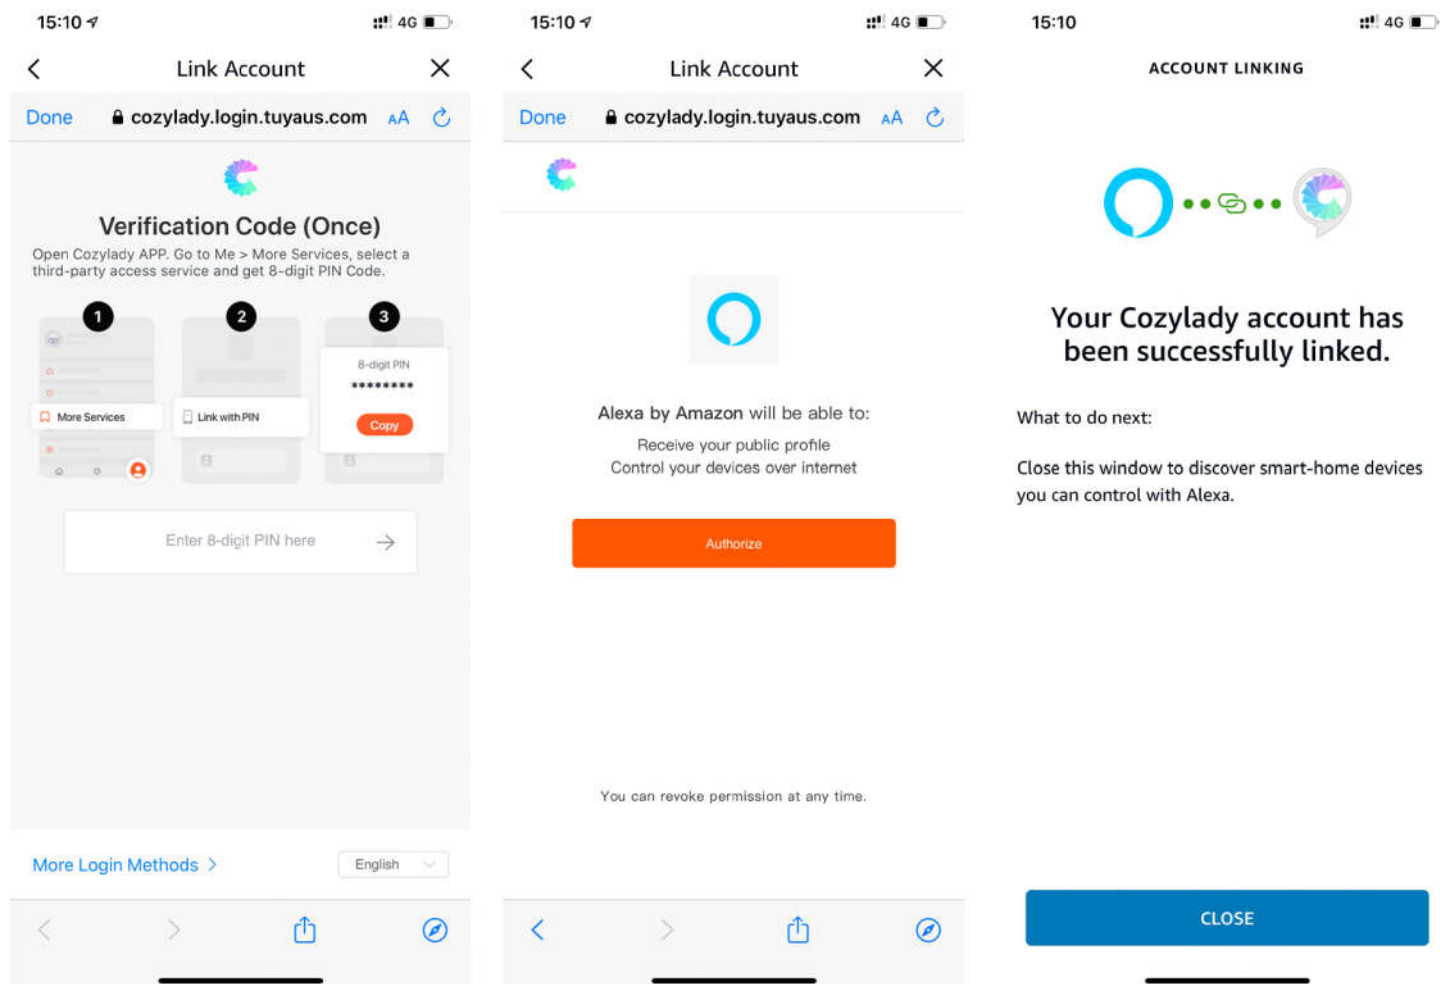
15:10 4G

Link Account

Done cozylady.login.tuyaus.com AA

Verification Code (Once)

Open Cozylady APP. Go to Me > More Services, select a third-party access service and get 8-digit PIN Code.

1 2 3

More Services

Link with PIN

8-digit PIN

********

Copy

Enter 8-digit PIN here

More Login Methods >

English

15:10 4G

Link Account

Done cozylady.login.tuyaus.com AA

Alexa by Amazon will be able to:

Receive your public profile
Control your devices over internet

Authorize

You can revoke permission at any time.

15:10 4G

ACCOUNT LINKING

Your Cozylady account has been successfully linked.

What to do next:

Close this window to discover smart-home devices you can control with Alexa.

CLOSE